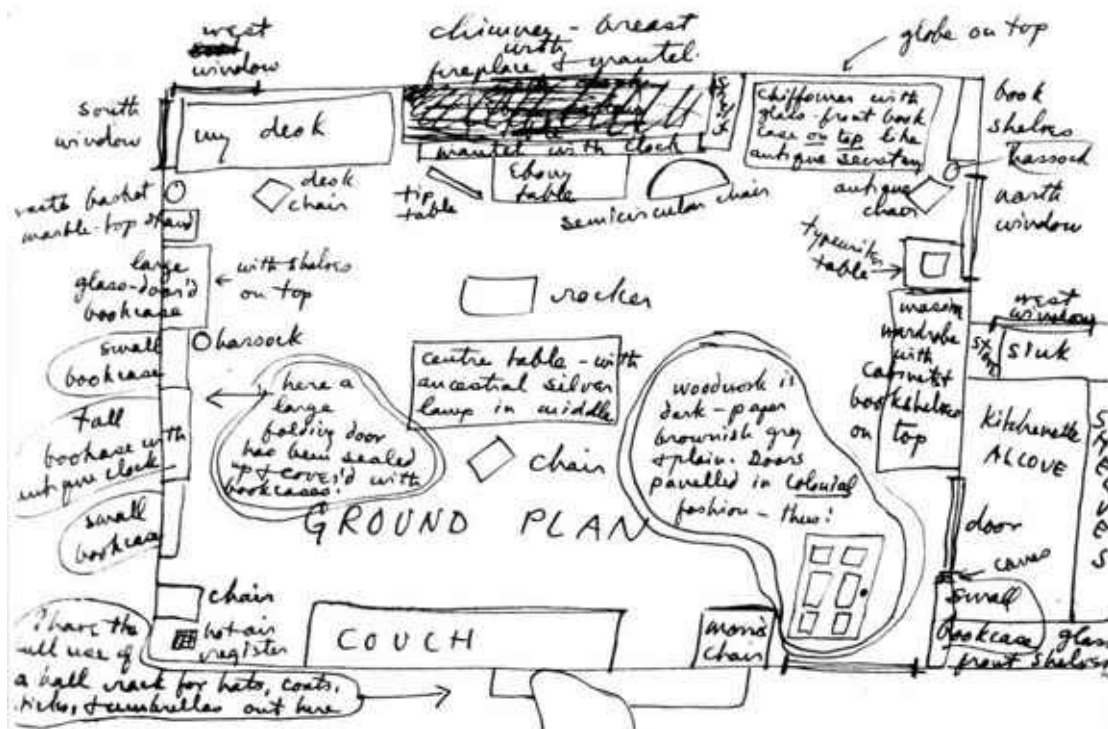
west window

chimney - breast with fireplace & mantel

globe on top

south window

my desk

mantel with clock

Chiffonier with glass-front book case on top like antique secretary

book shelves

hassock

north window

waste basket

marble-top stand

desk chair

tip table

Ebony table

semicircular chair

antique chair

typewriter table

large glass-door'd bookcase

with shelves on top

rocker

massive wardrobe with cabinets & bookshelves on top

west window

sink

hassock

small bookcase

centre table - with ancestral silver lamp in middle

Tall bookcase with antique clock

here a large folding door has been sealed up & cover'd with bookcases!

chair

woodwork is dark - paper brownish grey & plain. Doors panelled in Colonial fashion - thus:

Kitchenette ALCOVE

SHELVES

small bookcase

GROUND PLAN

door

canes

chair

hot air register

COUCH

Morris chair

small bookcase

glass front shelves

I have the full use of a hall rack for hats, coats, sticks, & umbrellas out here